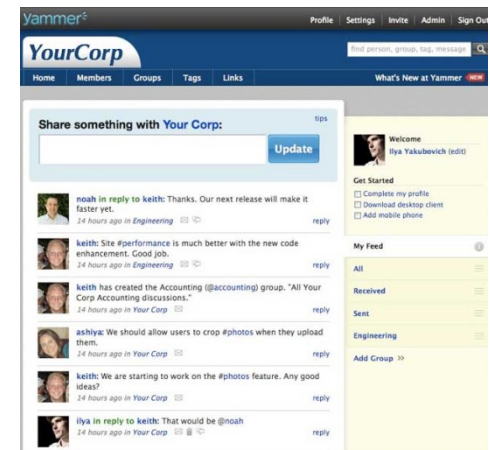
yammer

Profile | Settings | Invite | Admin | Sign Out

YourCorp

find person, group, tag, message

Home Members Groups Tags Links

What's New at Yammer NEW

Share something with Your Corp:

tips

Update

noah in reply to keith: Thanks. Our next release will make it faster yet.
14 hours ago in Engineering
reply

keith: Site #performance is much better with the new code enhancement. Good job.
14 hours ago in Engineering
reply

keith has created the Accounting (@accounting) group. "All Your Corp Accounting discussions."
14 hours ago in Your Corp
reply

ashiya: We should allow users to crop #photos when they upload them.
14 hours ago in Your Corp
reply

keith: We are starting to work on the #photos feature. Any good ideas?
14 hours ago in Your Corp
reply

ilya in reply to keith: That would be @noah
14 hours ago in Your Corp
reply

Welcome
Ilya Yakubovich (edit)

Get Started
Complete my profile
Download desktop client
Add mobile phone

My Feed

All

Received

Sent

Engineering

Add Group >>